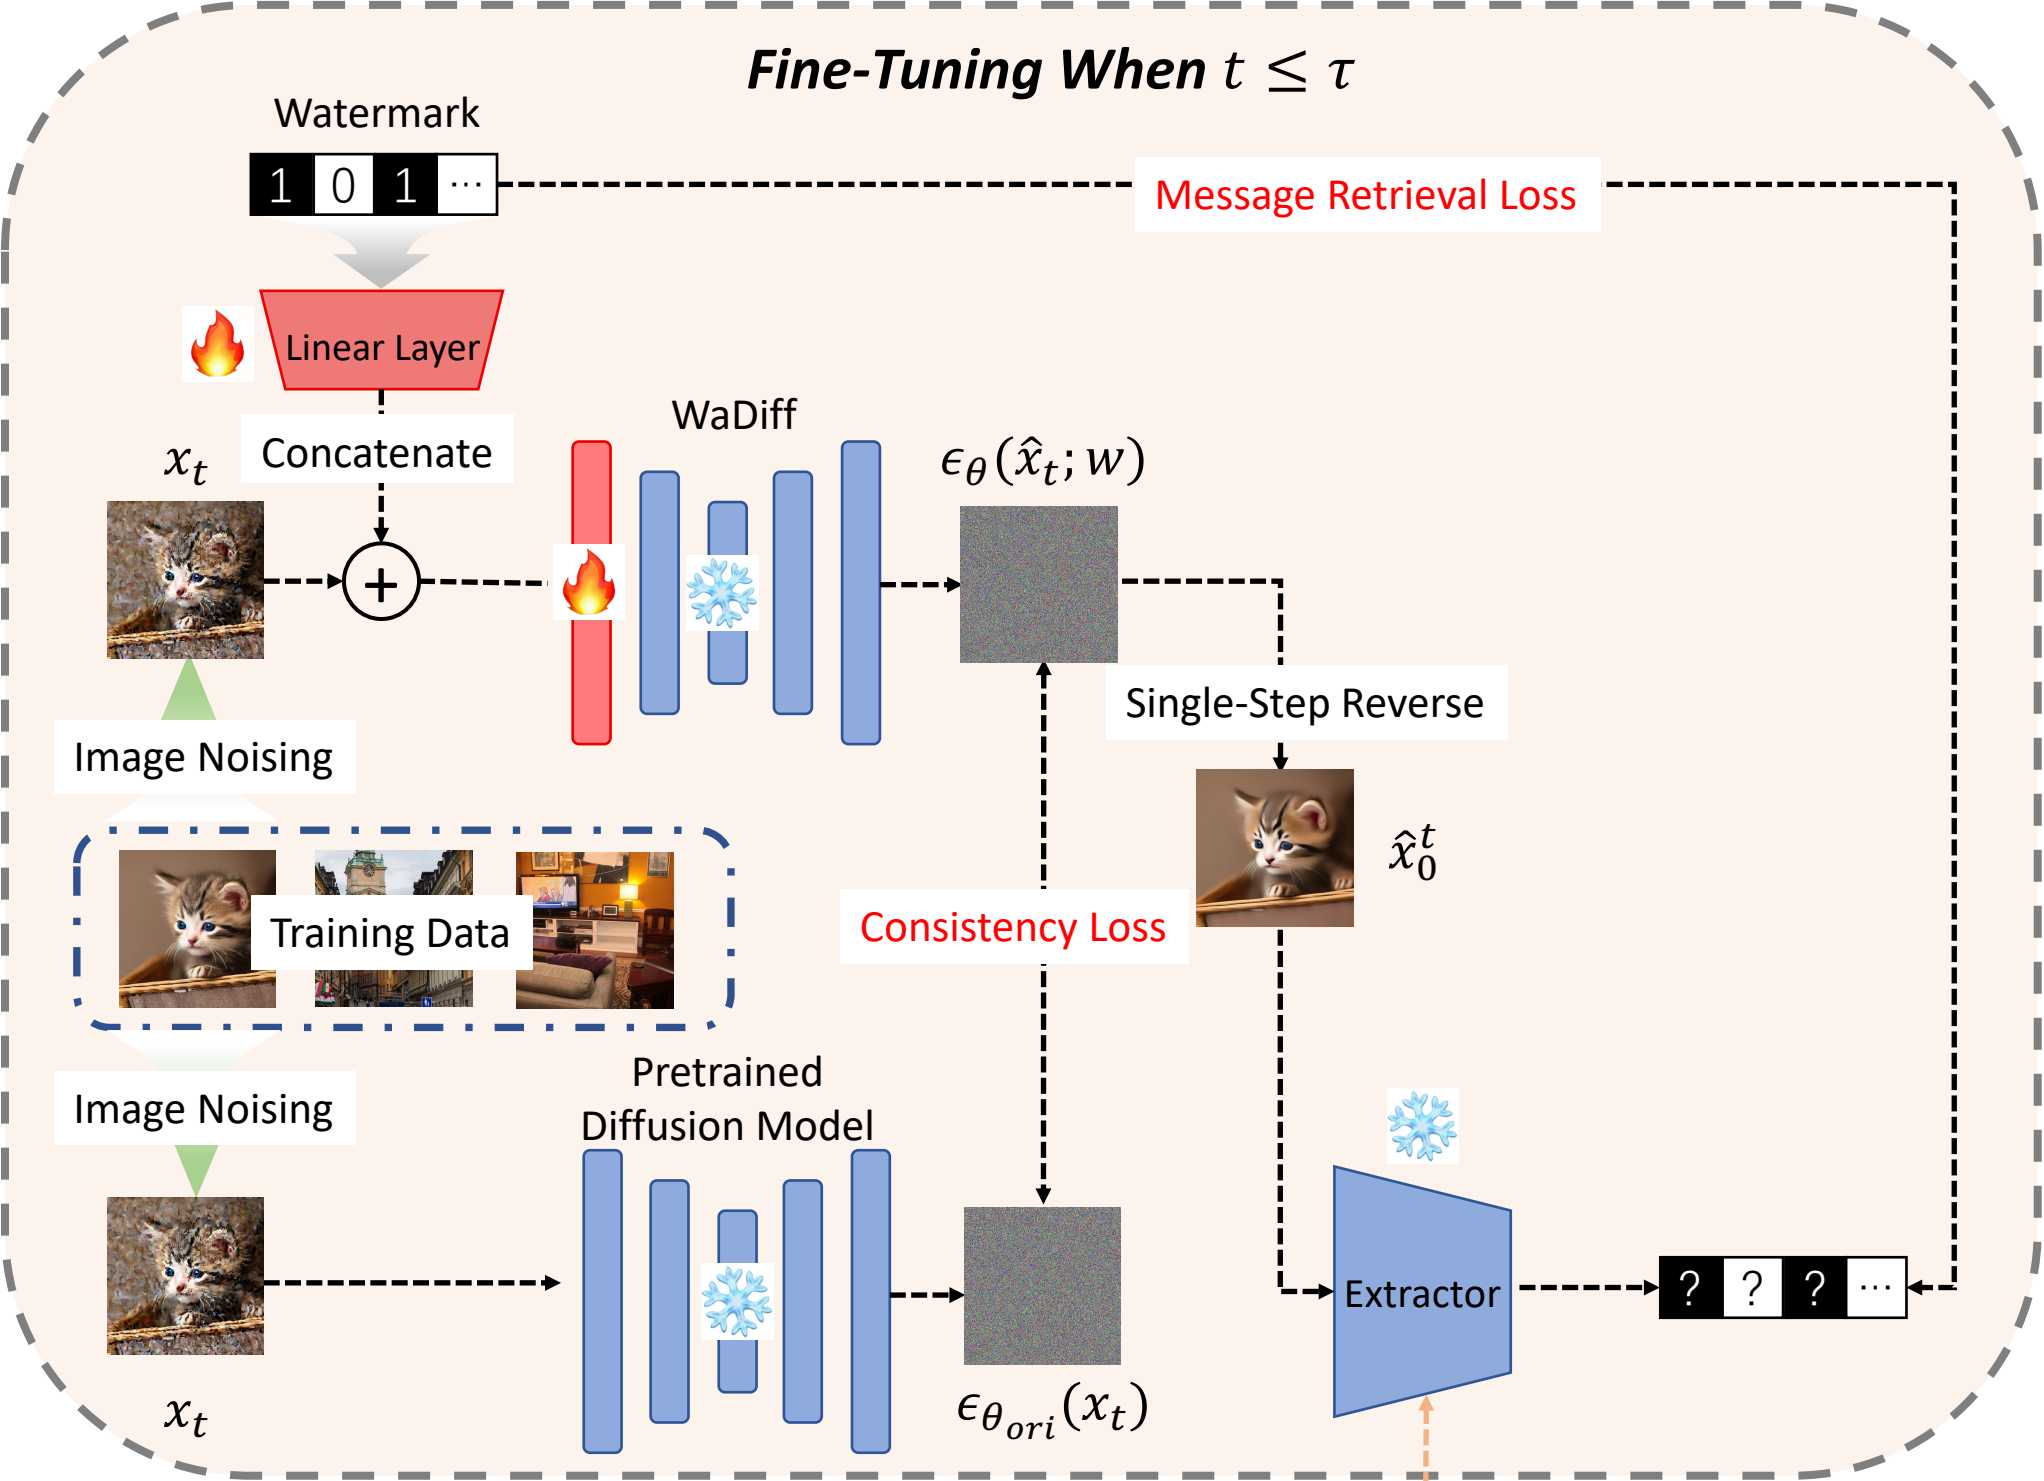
Fine-Tuning When $t \leq \tau$

Watermark

1 0 1 ⋯

Message Retrieval Loss

Linear Layer

Concatenate

$x_t$

WaDiff

$\epsilon_\theta(\hat{x}_t; w)$

Single-Step Reverse

$\hat{x}_0^t$

Image Noising

Training Data

Consistency Loss

Image Noising

Pretrained Diffusion Model

$x_t$

$\epsilon_{\theta_{ori}}(x_t)$

Extractor

? ? ? ⋯